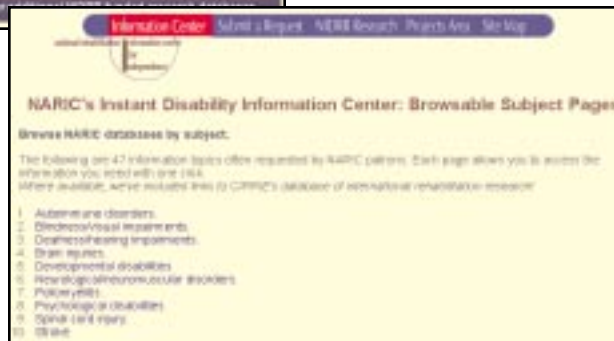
Information Center Submit a Request NIDRR Research Projects Area Site Map

NARIC's Instant Disability Information Center: Browsable Subject Pages

Browse NARIC databases by subject.

The following are 47 information topics often requested by NARIC patrons. Each page allows you to access the information you need with one click. Where available, we've included links to CIRRIE's database of international rehabilitation research.

1. Alzheimer's disorders
2. Blindness/visual impairments
3. Deafness/hearing impairments
4. Brain injuries
5. Developmental disabilities
6. Neurological/neuromuscular disorders
7. Poliomyelitis
8. Psychological disabilities
9. Spinal cord injury
10. Stroke